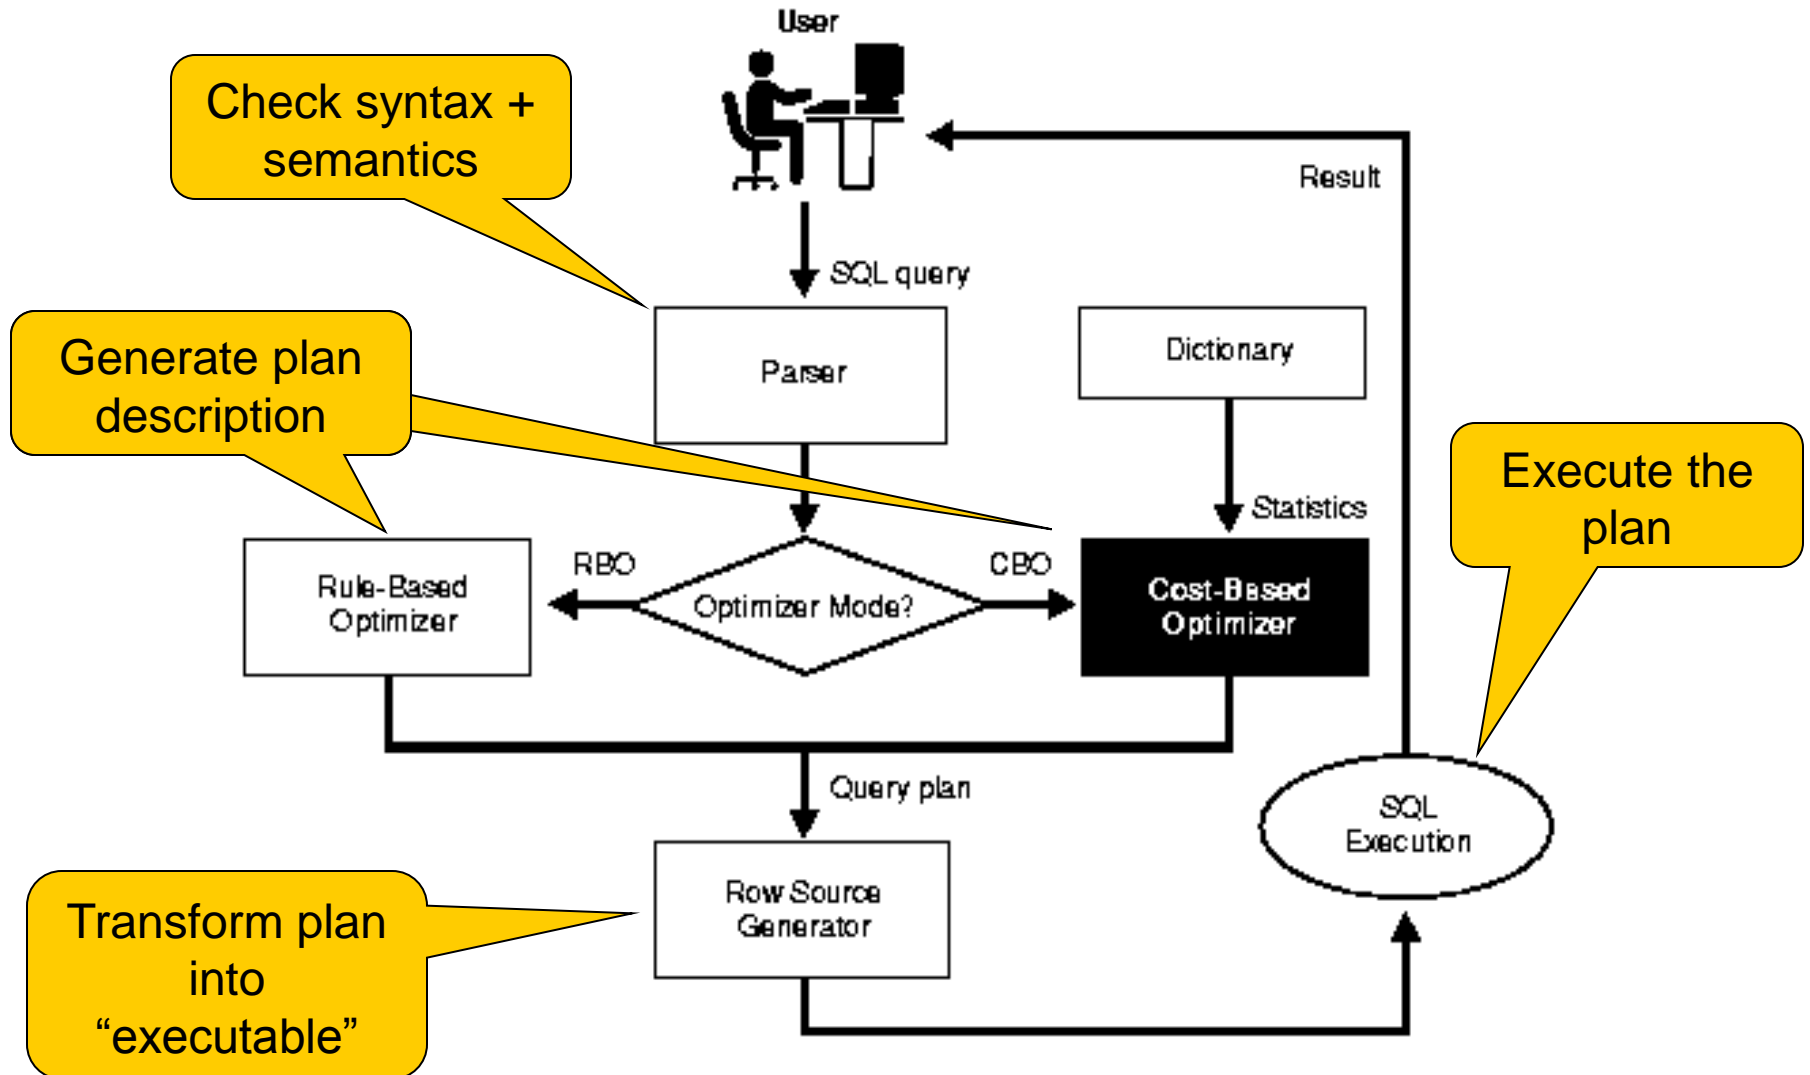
User

Check syntax + semantics

Result

SQL query

Parser

Dictionary

Generate plan description

Statistics

Execute the plan

RBO

CBO

Rule-Based Optimizer

Optimizer Mode?

Cost-Based Optimizer

Query plan

SQL Execution

Row Source Generator

Transform plan into “executable”